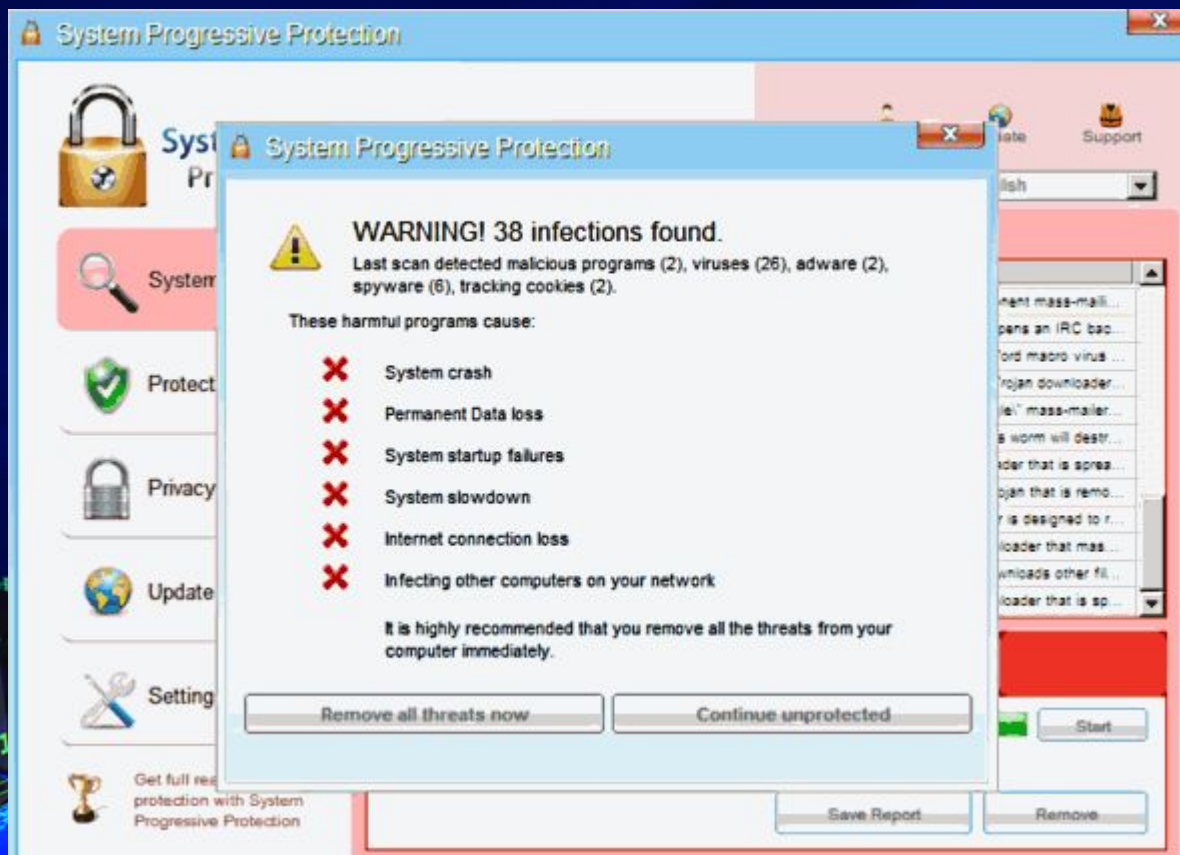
System Progressive Protection

Syst
Pr

System Progressive Protection

WARNING! 38 infections found.

Last scan detected malicious programs (2), viruses (26), adware (2), spyware (6), tracking cookies (2).

These harmful programs cause:

System crash

Permanent Data loss

System startup failures

System slowdown

Internet connection loss

Infecting other computers on your network

It is highly recommended that you remove all the threats from your computer immediately.

Remove all threats now

Continue unprotected

System

Protect

Privacy

Update

Setting

Get full rea
protection with System Progressive Protection

date

Support

lish

nent mass-maili...
pens an IRC bac...
ord macro virus ...
rojan downloader...
le\" mass-mailer...
s worm will destr...
der that is sprea...
ojan that is remo...
r is designed to r...
loader that mas...
wnloads other fil...
loader that is sp...

Start

Save Report

Remove